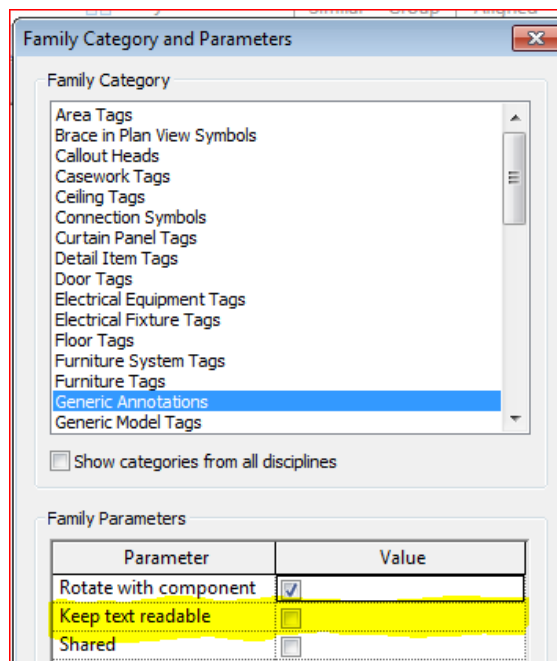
Family Category and Parameters

Family Category

Area Tags
Brace in Plan View Symbols
Callout Heads
Casework Tags
Ceiling Tags
Connection Symbols
Curtain Panel Tags
Detail Item Tags
Door Tags
Electrical Equipment Tags
Electrical Fixture Tags
Floor Tags
Furniture System Tags
Furniture Tags
Generic Annotations
Generic Model Tags

Show categories from all disciplines

Family Parameters

| Parameter | Value |
|---|---|
| Rotate with component | ☑ |
| Keep text readable | ☐ |
| Shared | ☐ |